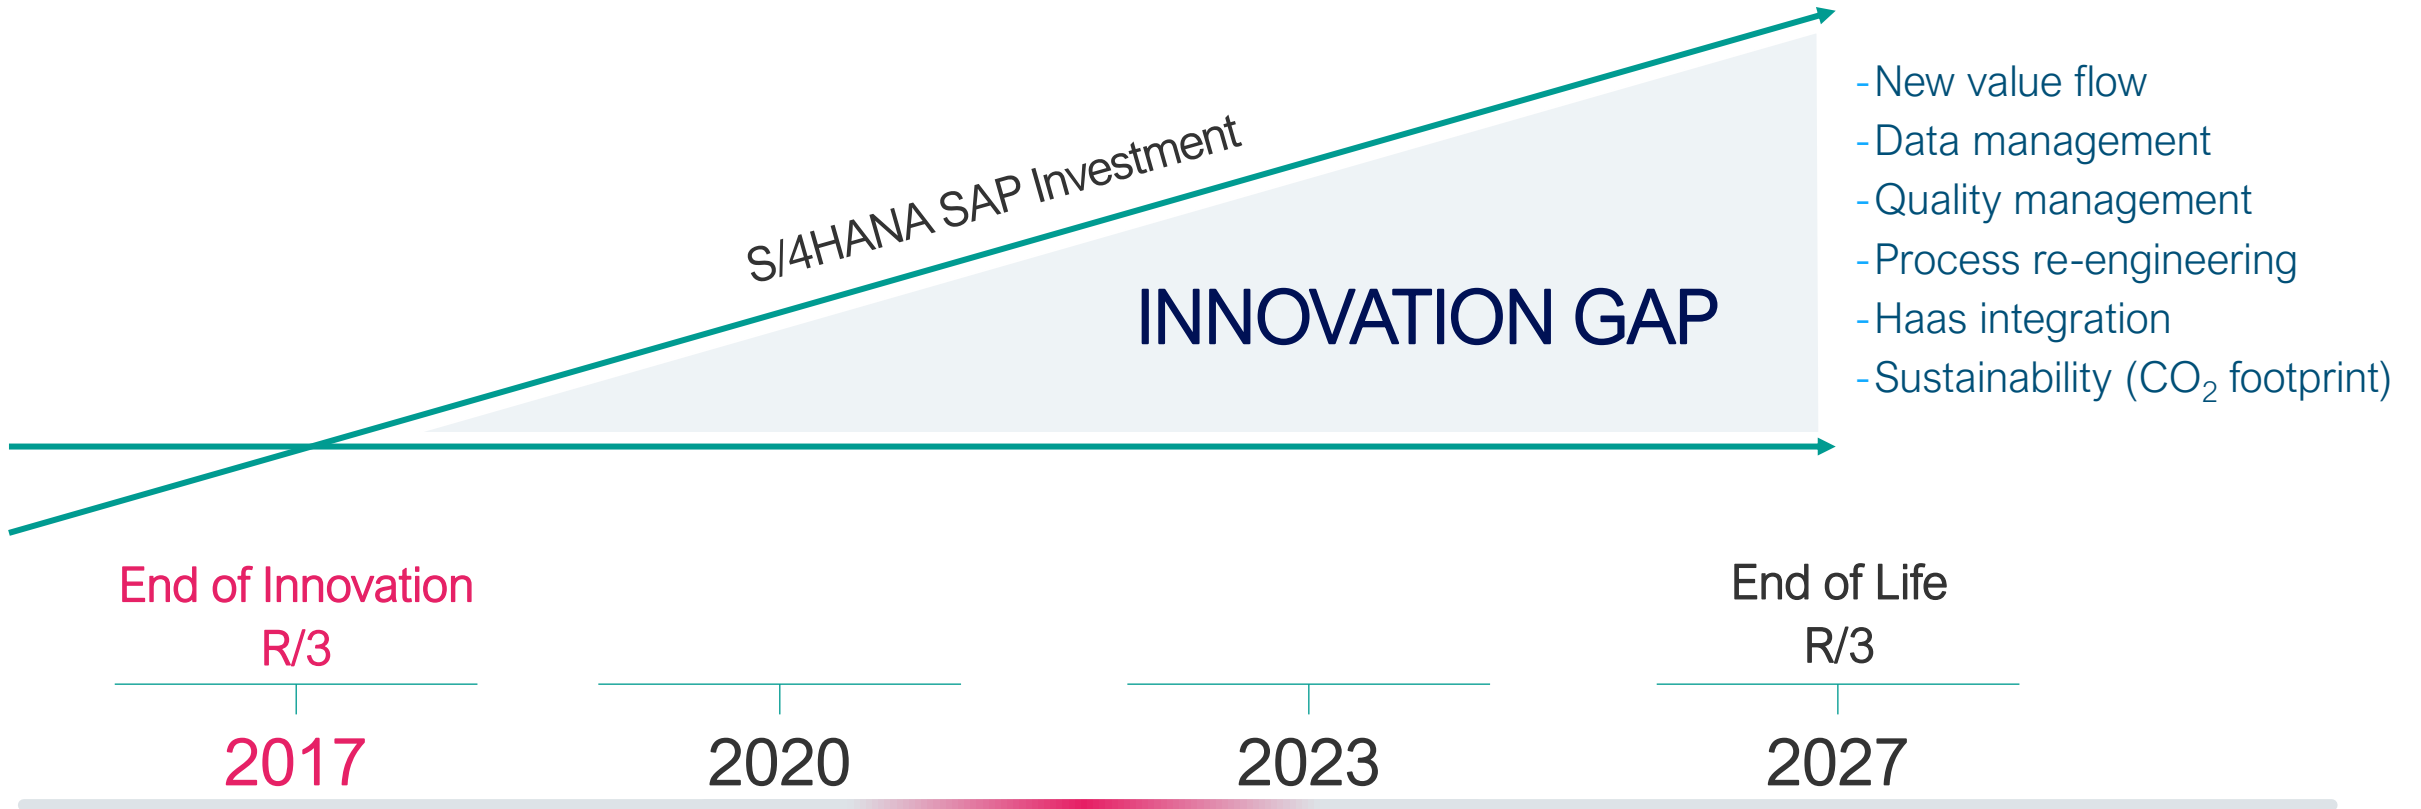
S/4HANA SAP Investment

INNOVATION GAP

- New value flow
- Data management
- Quality management
- Process re-engineering
- Haas integration
- Sustainability ($CO_2$ footprint)

End of Innovation R/3

End of Life R/3

2017

2020

2023

2027